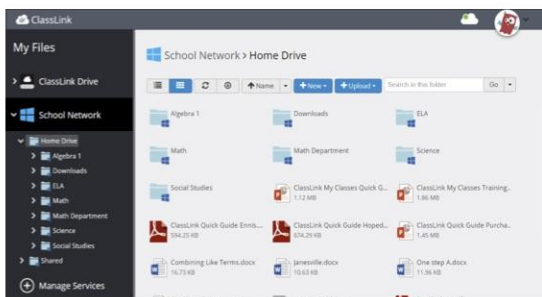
ClassLink

My Files

ClassLink Drive

School Network

Home Drive

Algebra 1

Downloads

ELA

Math

Math Department

Science

Social Studies

Shared

Manage Services

School Network > Home Drive

Name

+New

Upload

Search in this folder

Go

Algebra 1

Downloads

ELA

Math

Math Department

Science

Social Studies

ClassLink My Classes Quick G...
1.12 MB

ClassLink My Classes Training...
1.86 MB

ClassLink Quick Guide Ennis...
594.25 KB

ClassLink Quick Guide Hoped...
674.29 KB

ClassLink Quick Guide Purcha...
1.45 MB

Combining Like Terms.docx
16.73 KB

Janesville.docx
10.63 KB

One step A.docx
11.96 KB